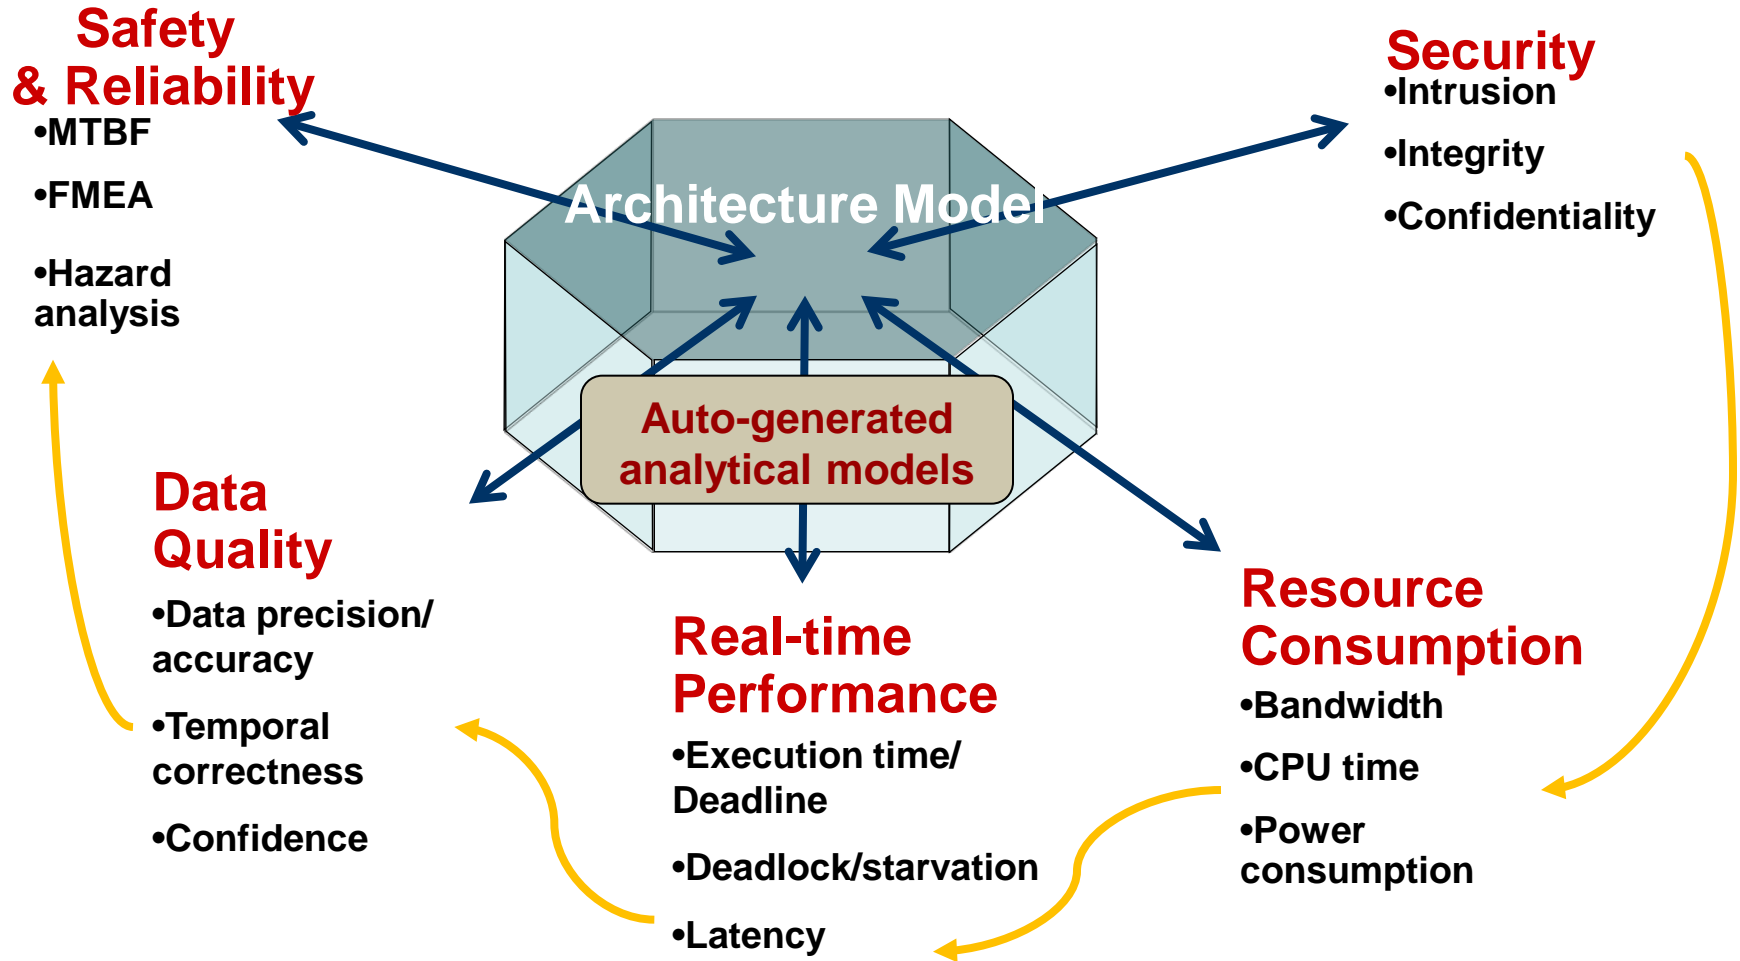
Safety
& Reliability
•MTBF
•FMEA
•Hazard analysis

Security
•Intrusion
•Integrity
•Confidentiality

Architecture Model

Auto-generated analytical models

Data Quality
•Data precision/ accuracy
•Temporal correctness
•Confidence

Real-time Performance
•Execution time/ Deadline
•Deadlock/starvation
•Latency

Resource Consumption
•Bandwidth
•CPU time
•Power consumption